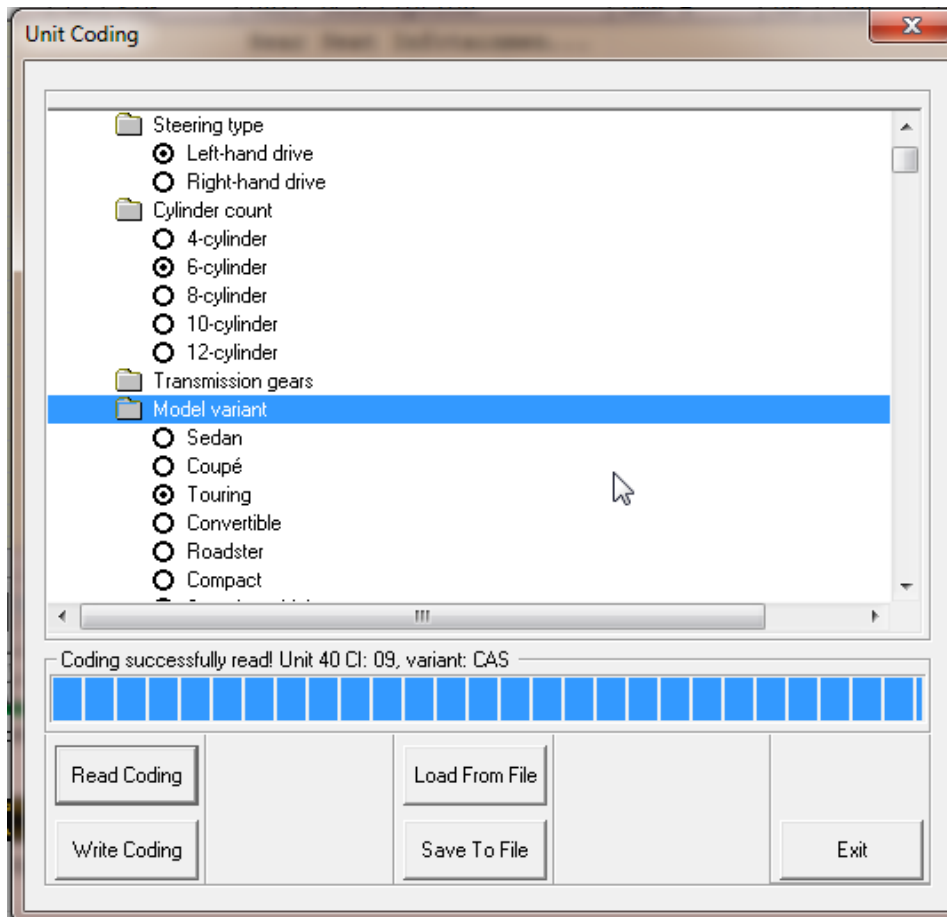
Unit Coding

Steering type
Left-hand drive
Right-hand drive
Cylinder count
4-cylinder
6-cylinder
8-cylinder
10-cylinder
12-cylinder
Transmission gears
Model variant
Sedan
Coupé
Touring
Convertible
Roadster
Compact
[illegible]

Coding successfully read! Unit 40 CI: 09, variant: CAS

Read Coding
Write Coding
Load From File
Save To File
Exit